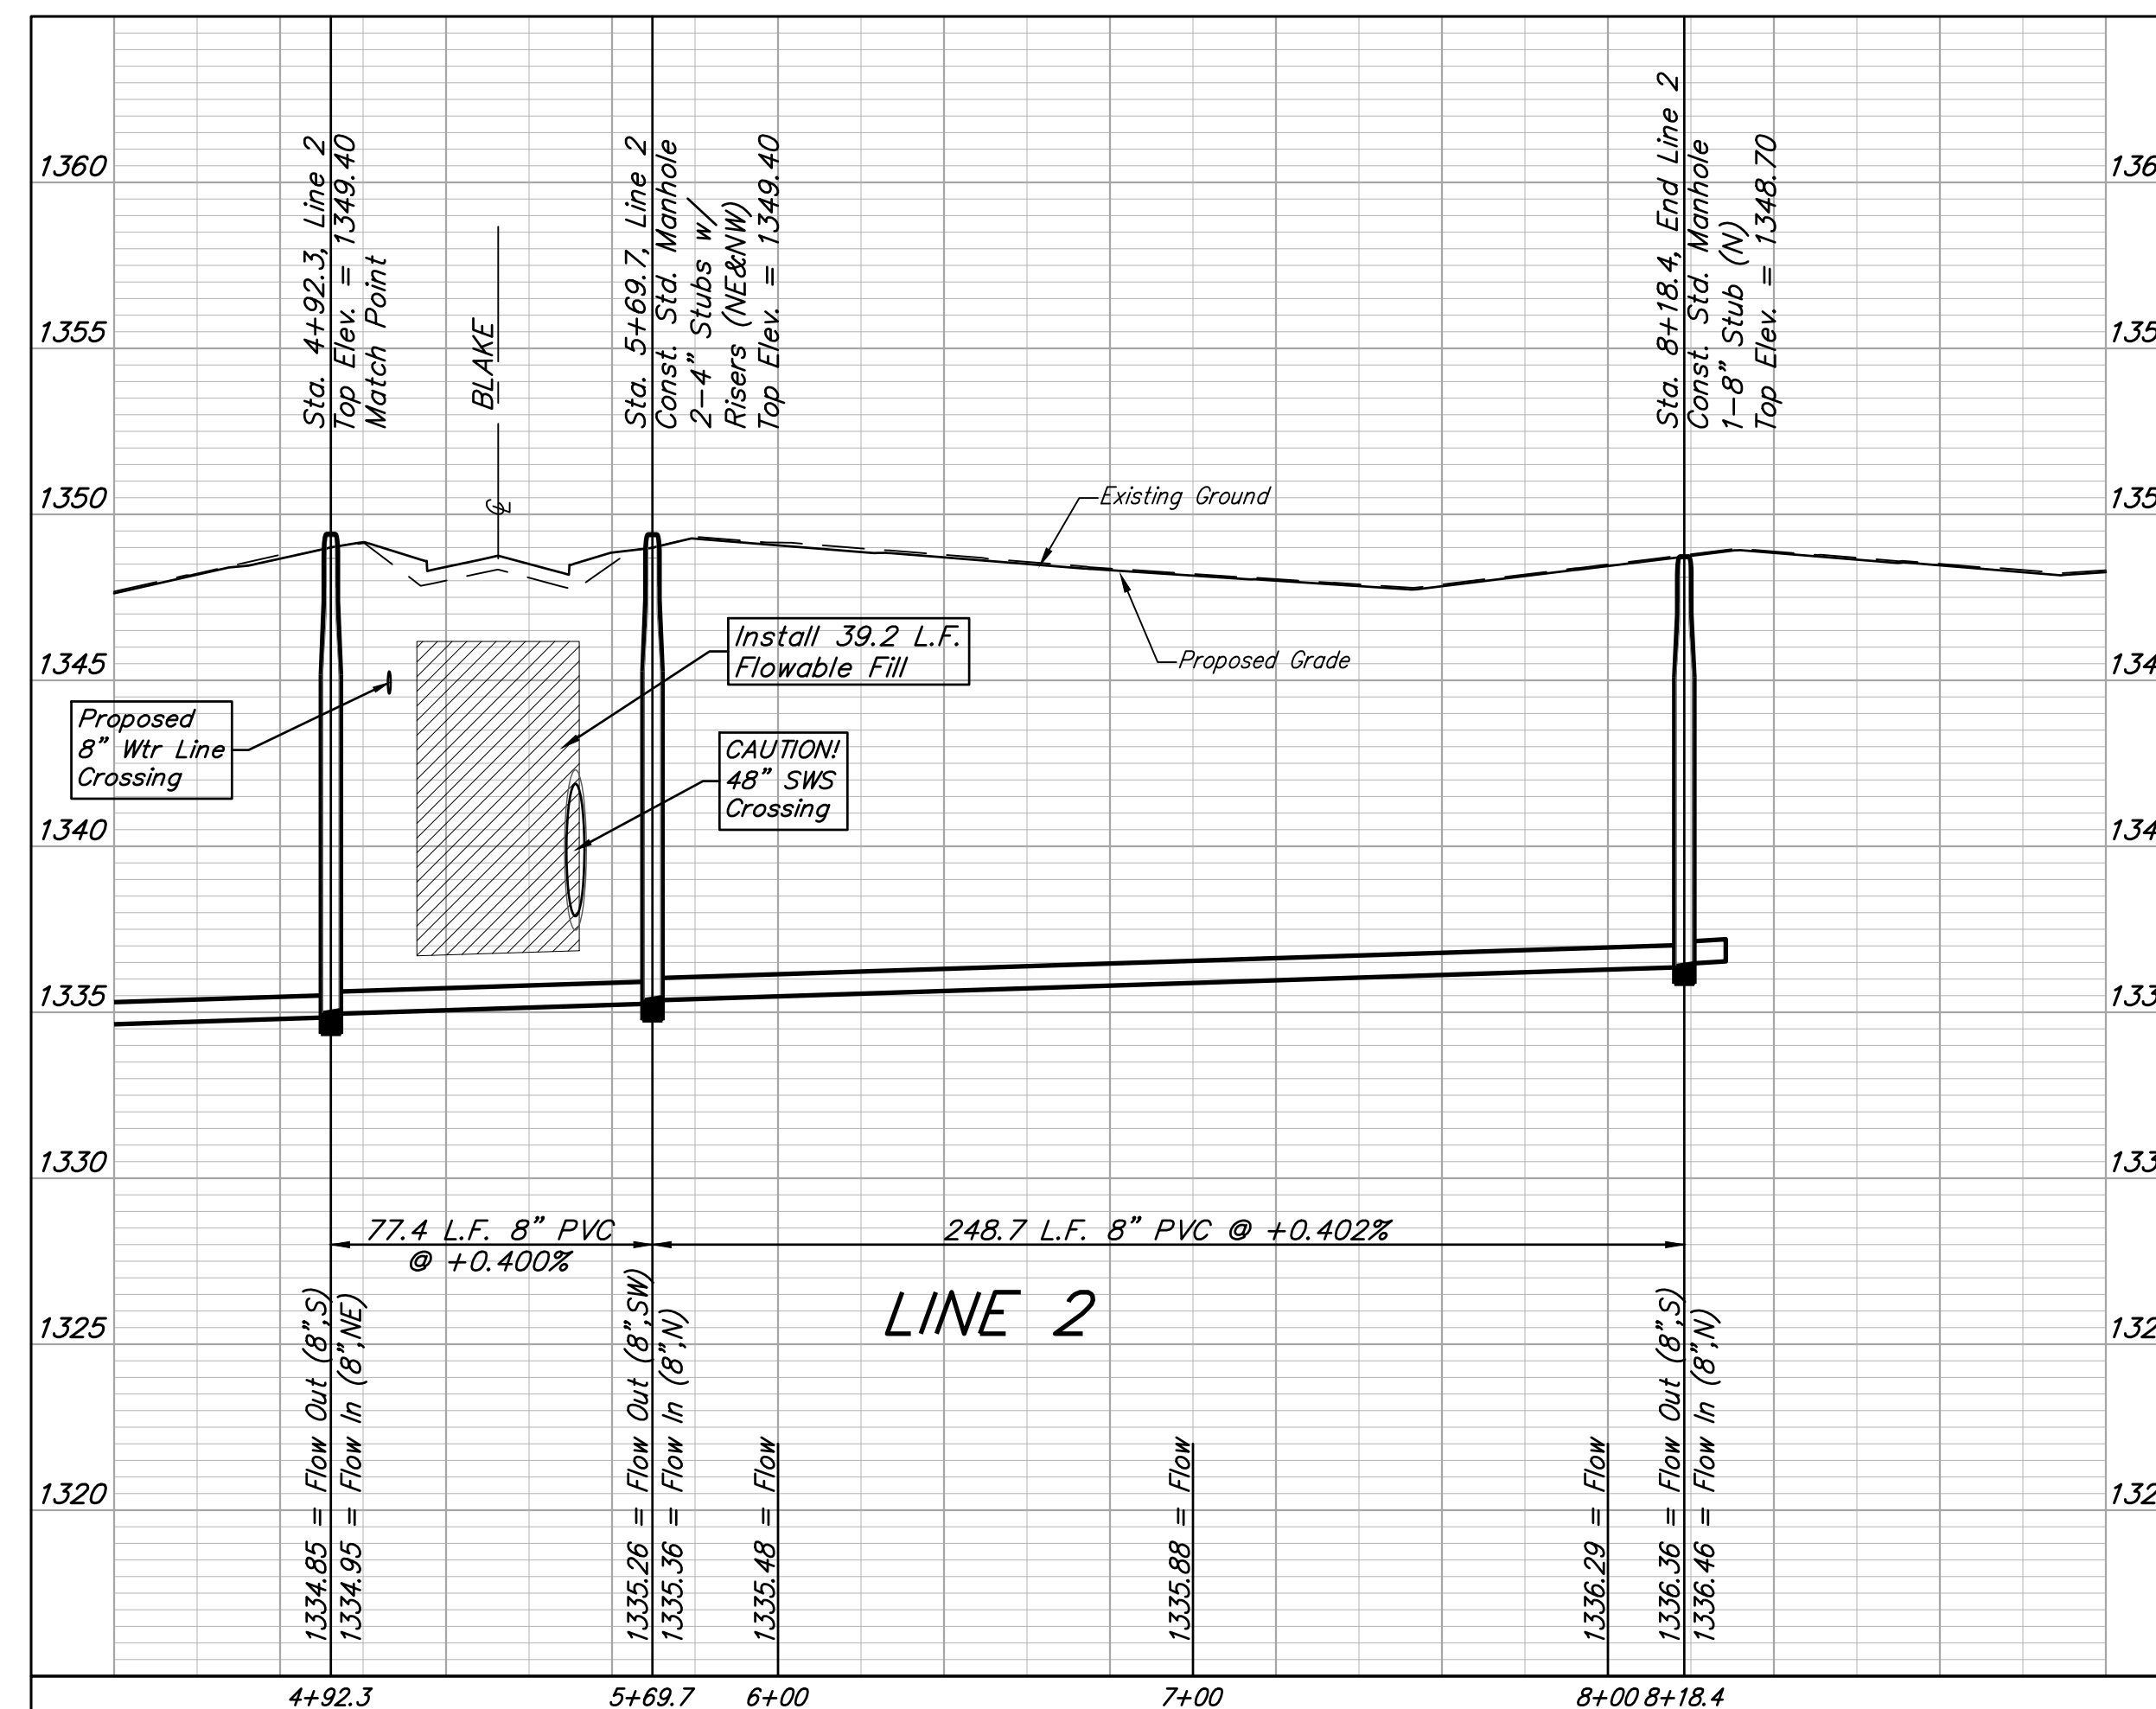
1360
1355
1350
1345
1340
1335
1330
1325
1320

136
135
135
134
134
133
133
132
132

Sta. 4+92.3, Line 2
Top Elev. = 1349.40
Match Point

BLAKE

Sta. 5+69.7, Line 2
Const. Std. Manhole
2–4" Stubs w/
Risers (NE&NW)
Top Elev. = 1349.40

Sta. 8+18.4, End Line 2
Const. Std. Manhole
1–8" Stub (N)
Top Elev. = 1348.70

Existing Ground

Proposed Grade

Install 39.2 L.F.
Flowable Fill

Proposed
8" Wtr Line
Crossing

CAUTION!
48" SWS
Crossing

77.4 L.F. 8" PVC
@ +0.400%

248.7 L.F. 8" PVC @ +0.402%

LINE 2

1334.85 = Flow Out (8",S)
1334.95 = Flow In (8",NE)
1335.26 = Flow Out (8",SW)
1335.36 = Flow In (8",N)
1335.48 = Flow
1335.88 = Flow
1336.29 = Flow
1336.36 = Flow Out (8",S)
1336.46 = Flow In (8",N)

4+92.3
5+69.7
6+00
7+00
8+00
8+18.4